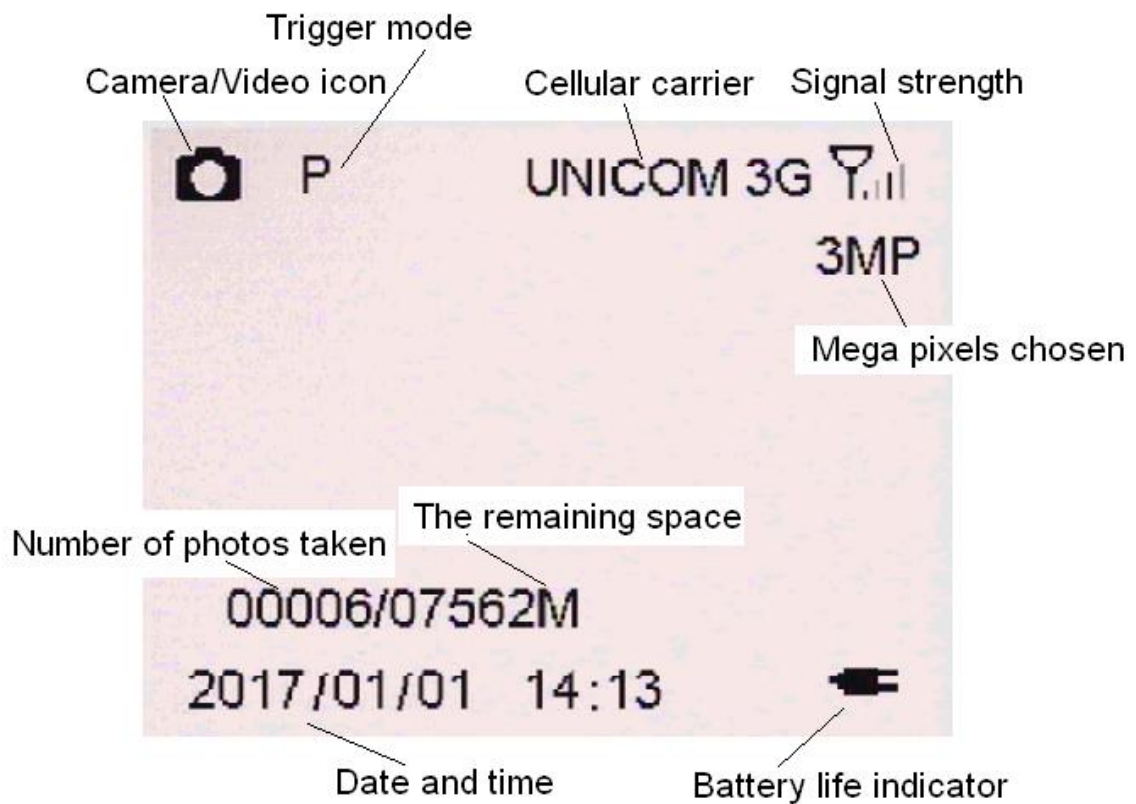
Trigger mode

Camera/Video icon

Cellular carrier

Signal strength

P

UNICOM 3G

3MP

Mega pixels chosen

The remaining space

Number of photos taken

00006/07562M

2017/01/01 14:13

Date and time

Battery life indicator